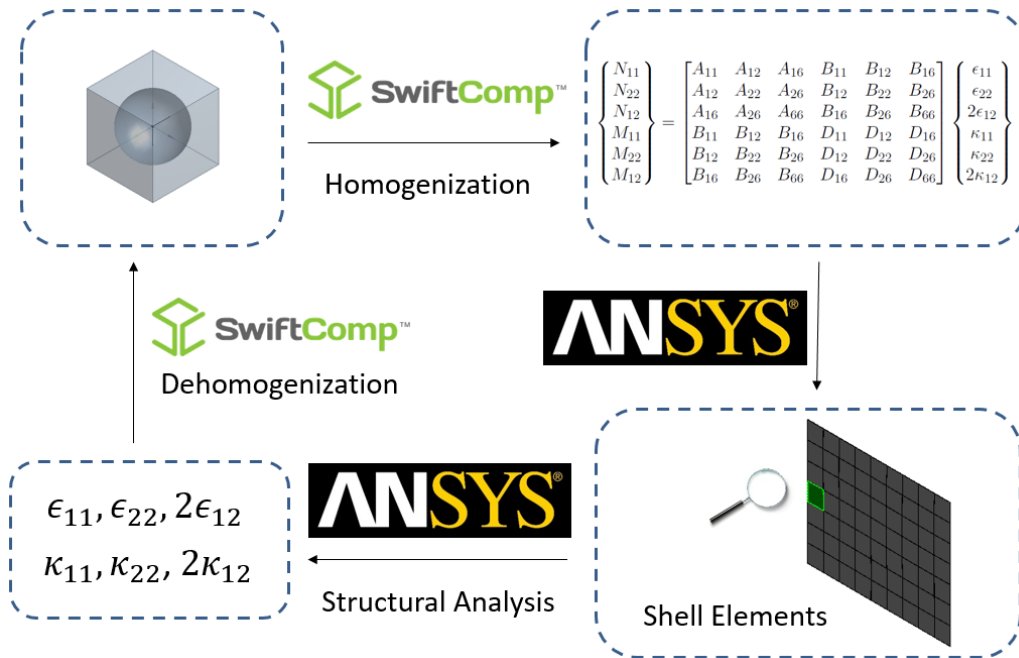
SwiftComp™

Homogenization

$\begin{Bmatrix} N_{11} \\ N_{22} \\ N_{12} \\ M_{11} \\ M_{22} \\ M_{12} \end{Bmatrix} = \begin{bmatrix} A_{11} & A_{12} & A_{16} & B_{11} & B_{12} & B_{16} \\ A_{12} & A_{22} & A_{26} & B_{12} & B_{22} & B_{26} \\ A_{16} & A_{26} & A_{66} & B_{16} & B_{26} & B_{66} \\ B_{11} & B_{12} & B_{16} & D_{11} & D_{12} & D_{16} \\ B_{12} & B_{22} & B_{26} & D_{12} & D_{22} & D_{26} \\ B_{16} & B_{26} & B_{66} & D_{16} & D_{26} & D_{66} \end{bmatrix} \begin{Bmatrix} \epsilon_{11} \\ \epsilon_{22} \\ 2\epsilon_{12} \\ \kappa_{11} \\ \kappa_{22} \\ 2\kappa_{12} \end{Bmatrix}$

SwiftComp™

Dehomogenization

ANSYS®

ANSYS®

$\epsilon_{11}, \epsilon_{22}, 2\epsilon_{12}$
$\kappa_{11}, \kappa_{22}, 2\kappa_{12}$

Structural Analysis

Shell Elements